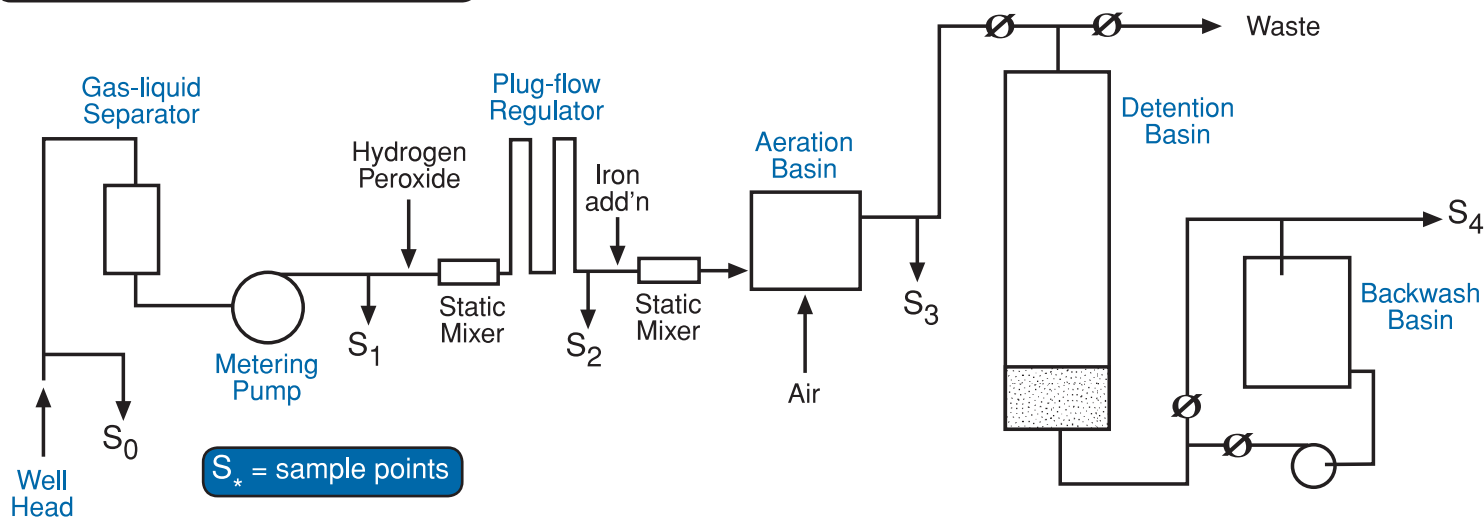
Waste

Gas-liquid Separator

Plug-flow Regulator

Detention Basin

Aeration Basin

Hydrogen Peroxide

Iron add'n

$S_4$

Backwash Basin

Static Mixer

Static Mixer

$S_1$

$S_2$

$S_3$

Metering Pump

Air

$S_0$

Well Head

$S_*$ = sample points